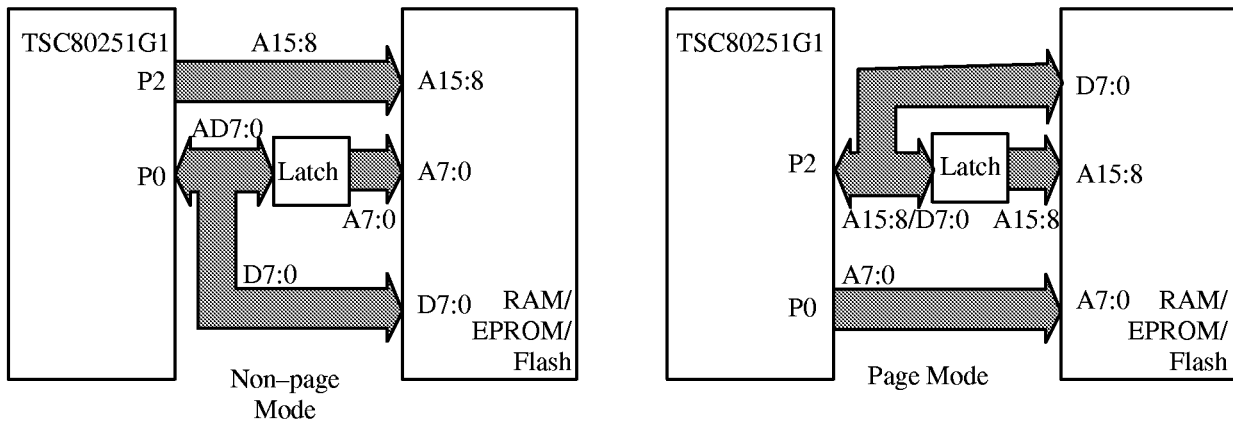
TSC80251G1

P2

P0

A15:8

A15:8

AD7:0

Latch

A7:0

A7:0

D7:0

D7:0

RAM/
EPROM/
Flash

Non–page
Mode

TSC80251G1

P2

P0

D7:0

Latch

A15:8

A15:8/D7:0

A15:8

A7:0

A7:0

RAM/
EPROM/
Flash

Page Mode